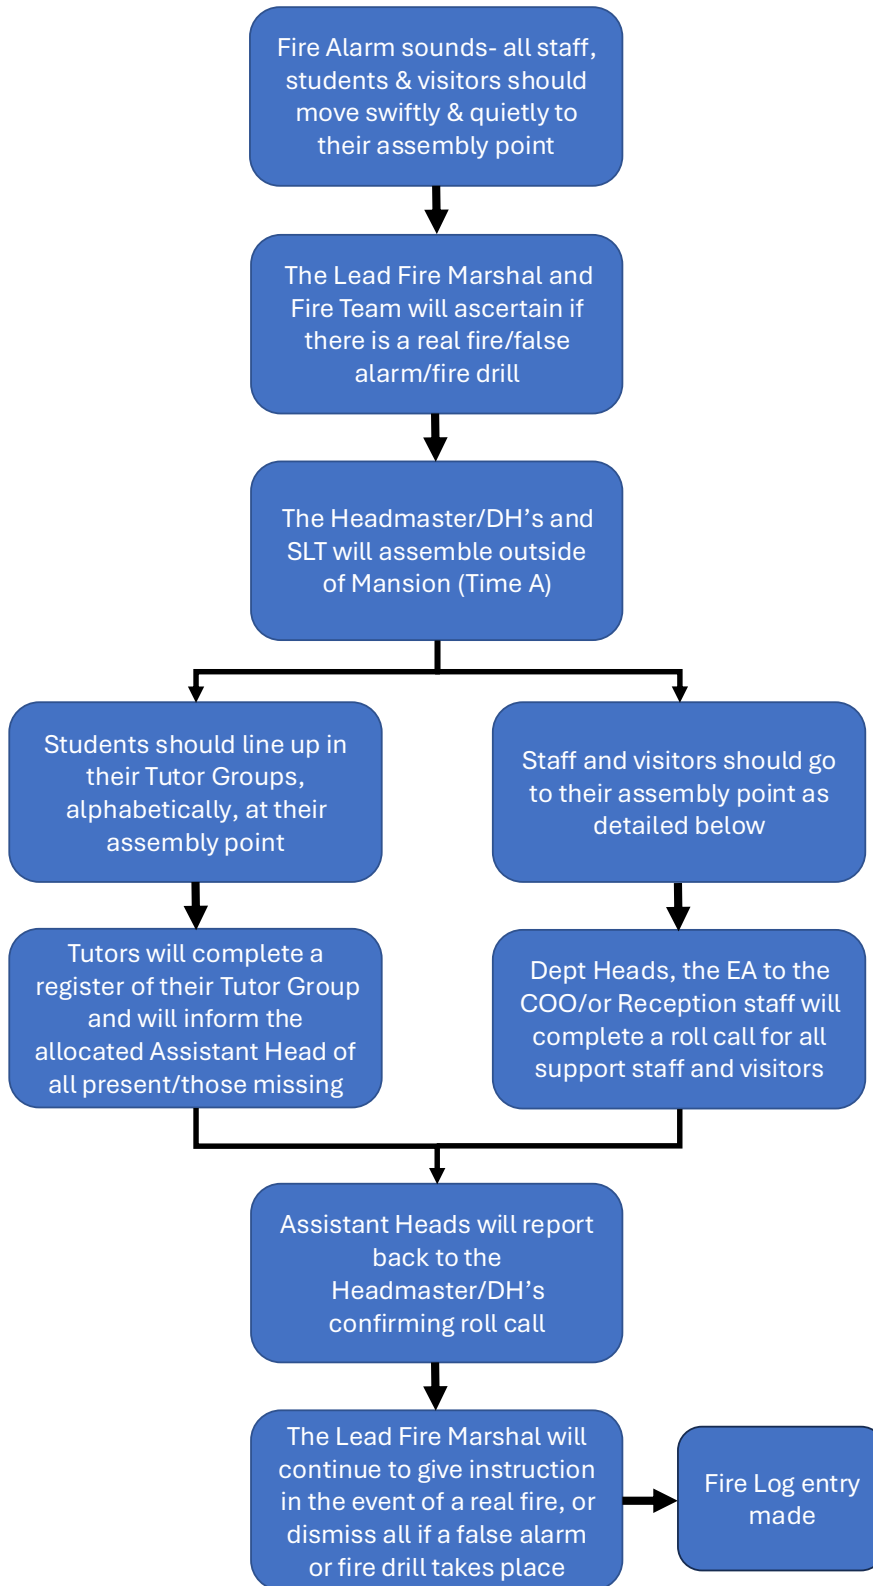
Fire Alarm sounds- all staff, students & visitors should move swiftly & quietly to their assembly point

The Lead Fire Marshal and Fire Team will ascertain if there is a real fire/false alarm/fire drill

The Headmaster/DH's and SLT will assemble outside of Mansion (Time A)

Students should line up in their Tutor Groups, alphabetically, at their assembly point

Staff and visitors should go to their assembly point as detailed below

Tutors will complete a register of their Tutor Group and will inform the allocated Assistant Head of all present/those missing

Dept Heads, the EA to the COO/or Reception staff will complete a roll call for all support staff and visitors

Assistant Heads will report back to the Headmaster/DH's confirming roll call

The Lead Fire Marshal will continue to give instruction in the event of a real fire, or dismiss all if a false alarm or fire drill takes place

Fire Log entry made